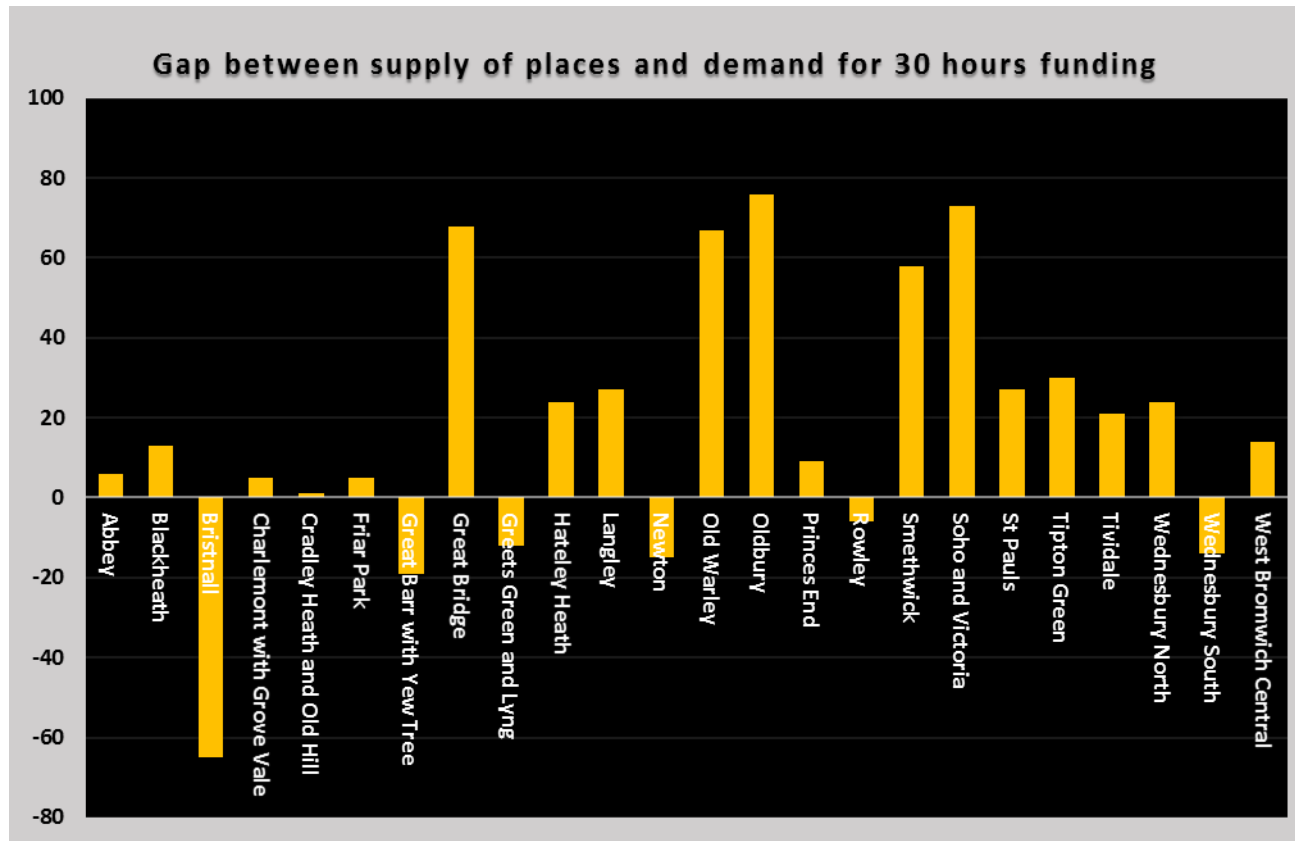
Gap between supply of places and demand for 30 hours funding

100
80
60
40
20
0
-20
-40
-60
-80

Abbey
Blackheath
Bristnall
Charlemont with Grove Vale
Cradley Heath and Old Hill
Friar Park
Great Barr with Yew Tree
Great Bridge
Greets Green and Lyng
Hateley Heath
Langley
Newton
Old Warley
Oldbury
Princes End
Rowley
Smethwick
Soho and Victoria
St Pauls
Tipton Green
Tividale
Wednesbury North
Wednesbury South
West Bromwich Central